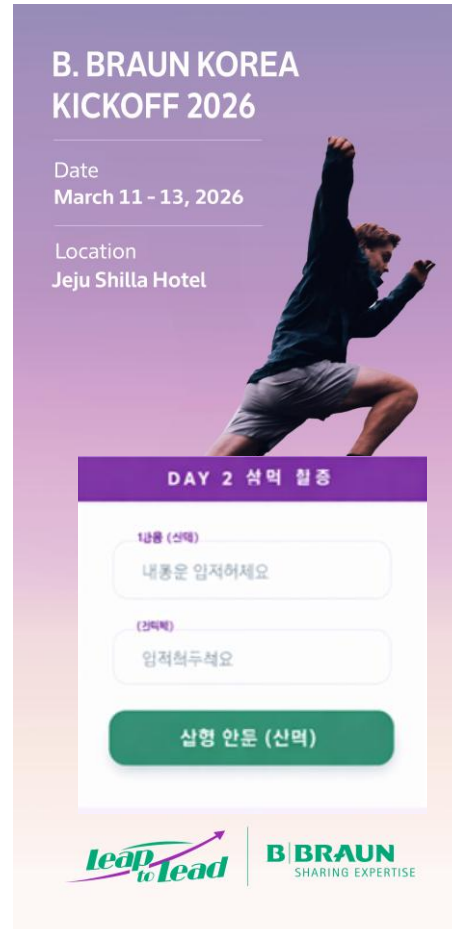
B. BRAUN KOREA KICKOFF 2026

Date
March 11 - 13, 2026

Location
Jeju Shilla Hotel

DAY 2 석먹 촬증

1급용 (신댁)
내통운 입저혀세요

(긴딕복)
입저혀두세요

삽형 안둔 (신먹)

Leap to Lead

B|BRAUN
SHARING EXPERTISE